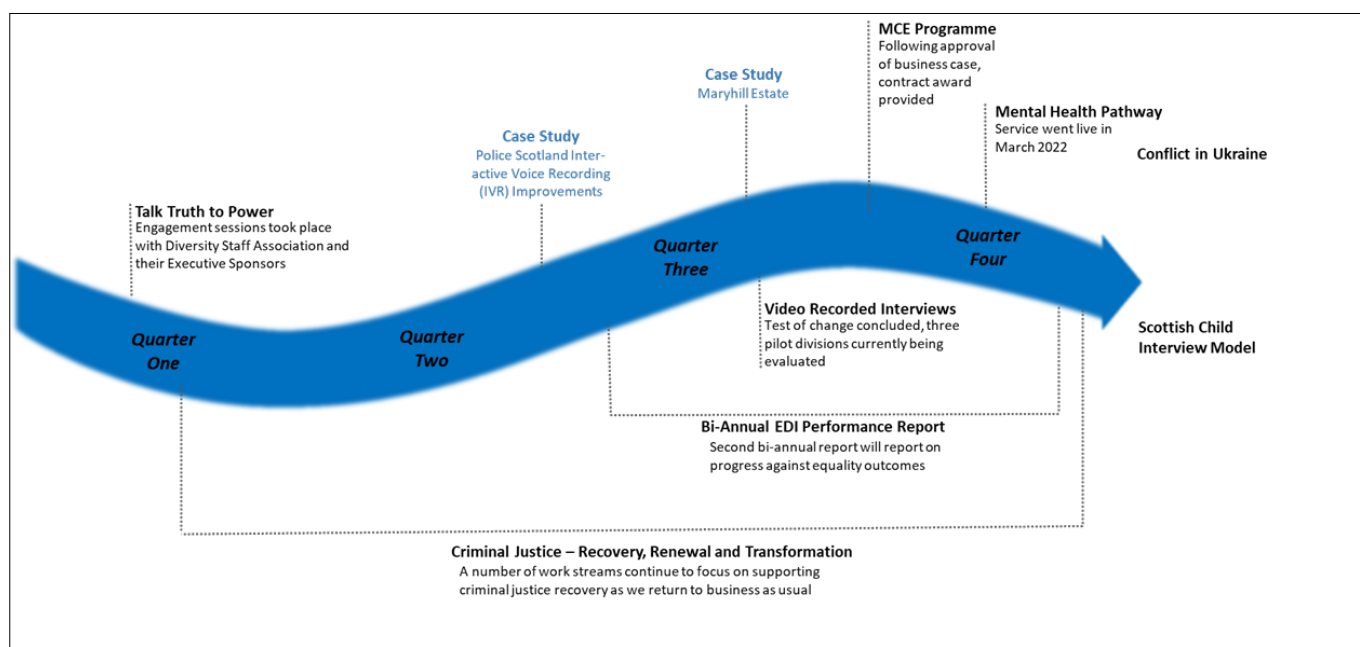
MCE Programme
Following approval of business case, contract award provided

Case Study
Maryhill Estate

Mental Health Pathway
Service went live in March 2022

Conflict in Ukraine

Case Study
Police Scotland Interactive Voice Recording (IVR) Improvements

Talk Truth to Power
Engagement sessions took place with Diversity Staff Association and their Executive Sponsors

Quarter Three

Quarter Four

Quarter One

Quarter Two

Video Recorded Interviews
Test of change concluded, three pilot divisions currently being evaluated

Scottish Child Interview Model

Bi-Annual EDI Performance Report
Second bi-annual report will report on progress against equality outcomes

Criminal Justice – Recovery, Renewal and Transformation
A number of work streams continue to focus on supporting criminal justice recovery as we return to business as usual